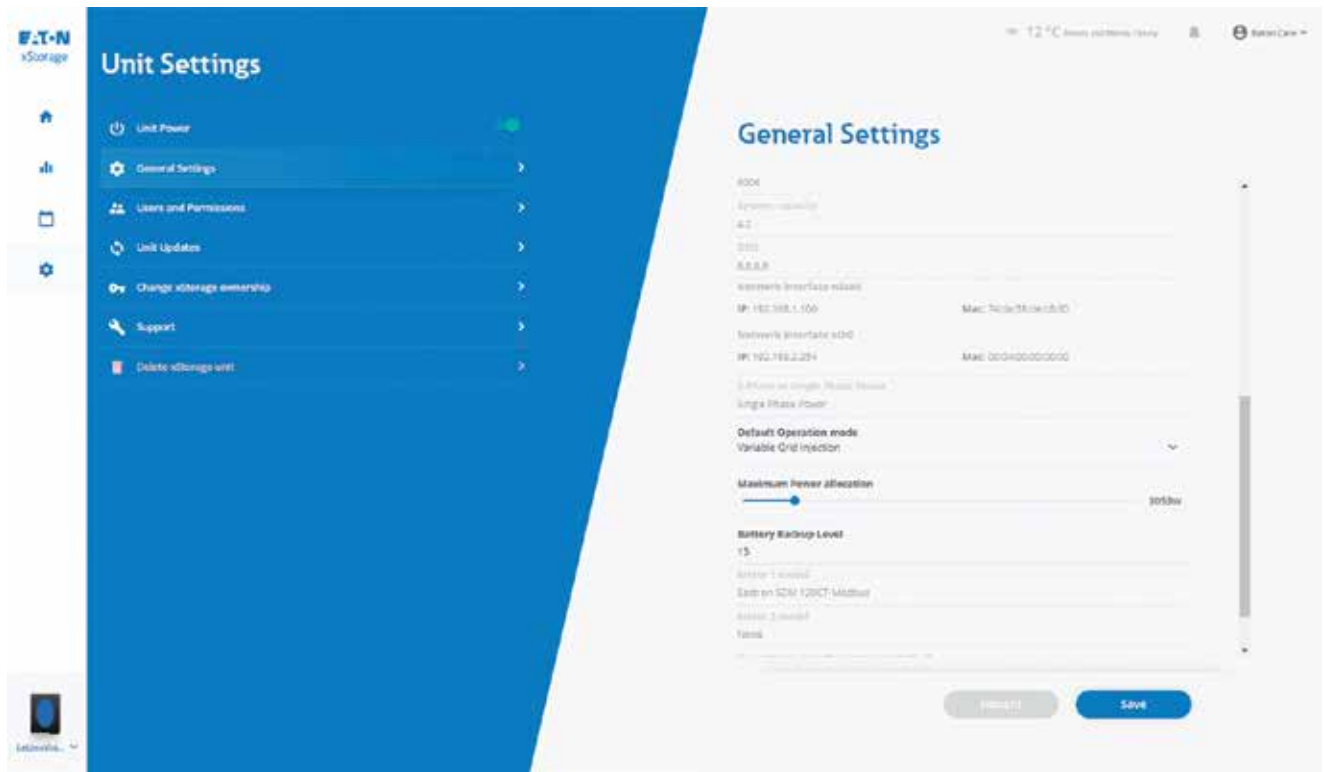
E·T·N
xStorage

Unit Settings

Unit Power

General Settings

Users and Permissions

Unit Updates

Change xStorage ownership

Support

Delete xStorage unit

12 °C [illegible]

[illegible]

General Settings

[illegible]

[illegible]

4.2

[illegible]

0.0.0.0

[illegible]

IP: 192.168.1.100

Mac: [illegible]

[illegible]

IP: 192.168.2.254

Mac: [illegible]

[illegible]

Single Phase Power

Default Operation mode

Variable Grid Injection

Maximum Power allocation

3050w

Battery Backup Level

15

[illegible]

Eastron SDM 120CT-Modbus

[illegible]

None

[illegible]

Save

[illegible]